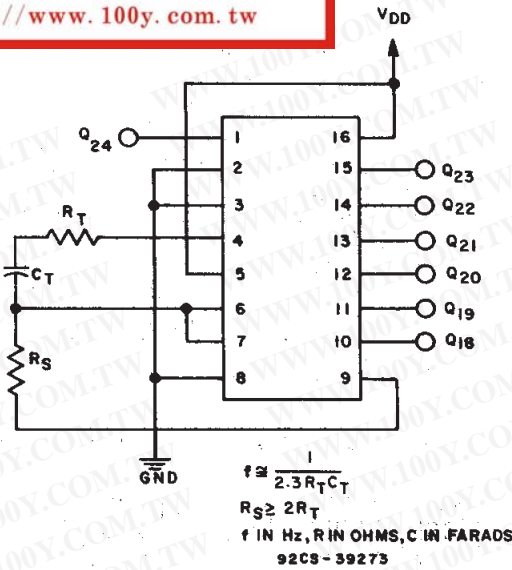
//www.100y.com.tw

$V_{DD}$

$Q_{24}$

1
2
3
4
5
6
7
8

16
15
14
13
12
11
10
9

$Q_{23}$
$Q_{22}$
$Q_{21}$
$Q_{20}$
$Q_{19}$
$Q_{18}$

$R_T$
$C_T$
$R_S$

GND

$f \cong \frac{1}{2.3 R_T C_T}$

$R_S \geq 2R_T$

f IN Hz, R IN OHMS, C IN FARADS

92CS-39273

WWW.100Y.COM.TW